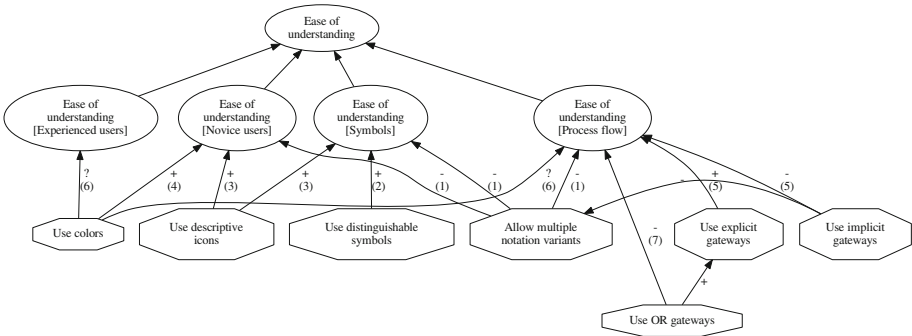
Ease of understanding

Ease of understanding [Experienced users]

Ease of understanding [Novice users]

Ease of understanding [Symbols]

Ease of understanding [Process flow]

?
(6)

+
(4)

+
(3)

+
(3)

+
(2)

-
(1)

-
(1)

?
(6)

-
(1)

+
(5)

-
(5)

-

Use colors

Use descriptive icons

Use distinguishable symbols

Allow multiple notation variants

-
(7)

Use explicit gateways

Use implicit gateways

+

Use OR gateways